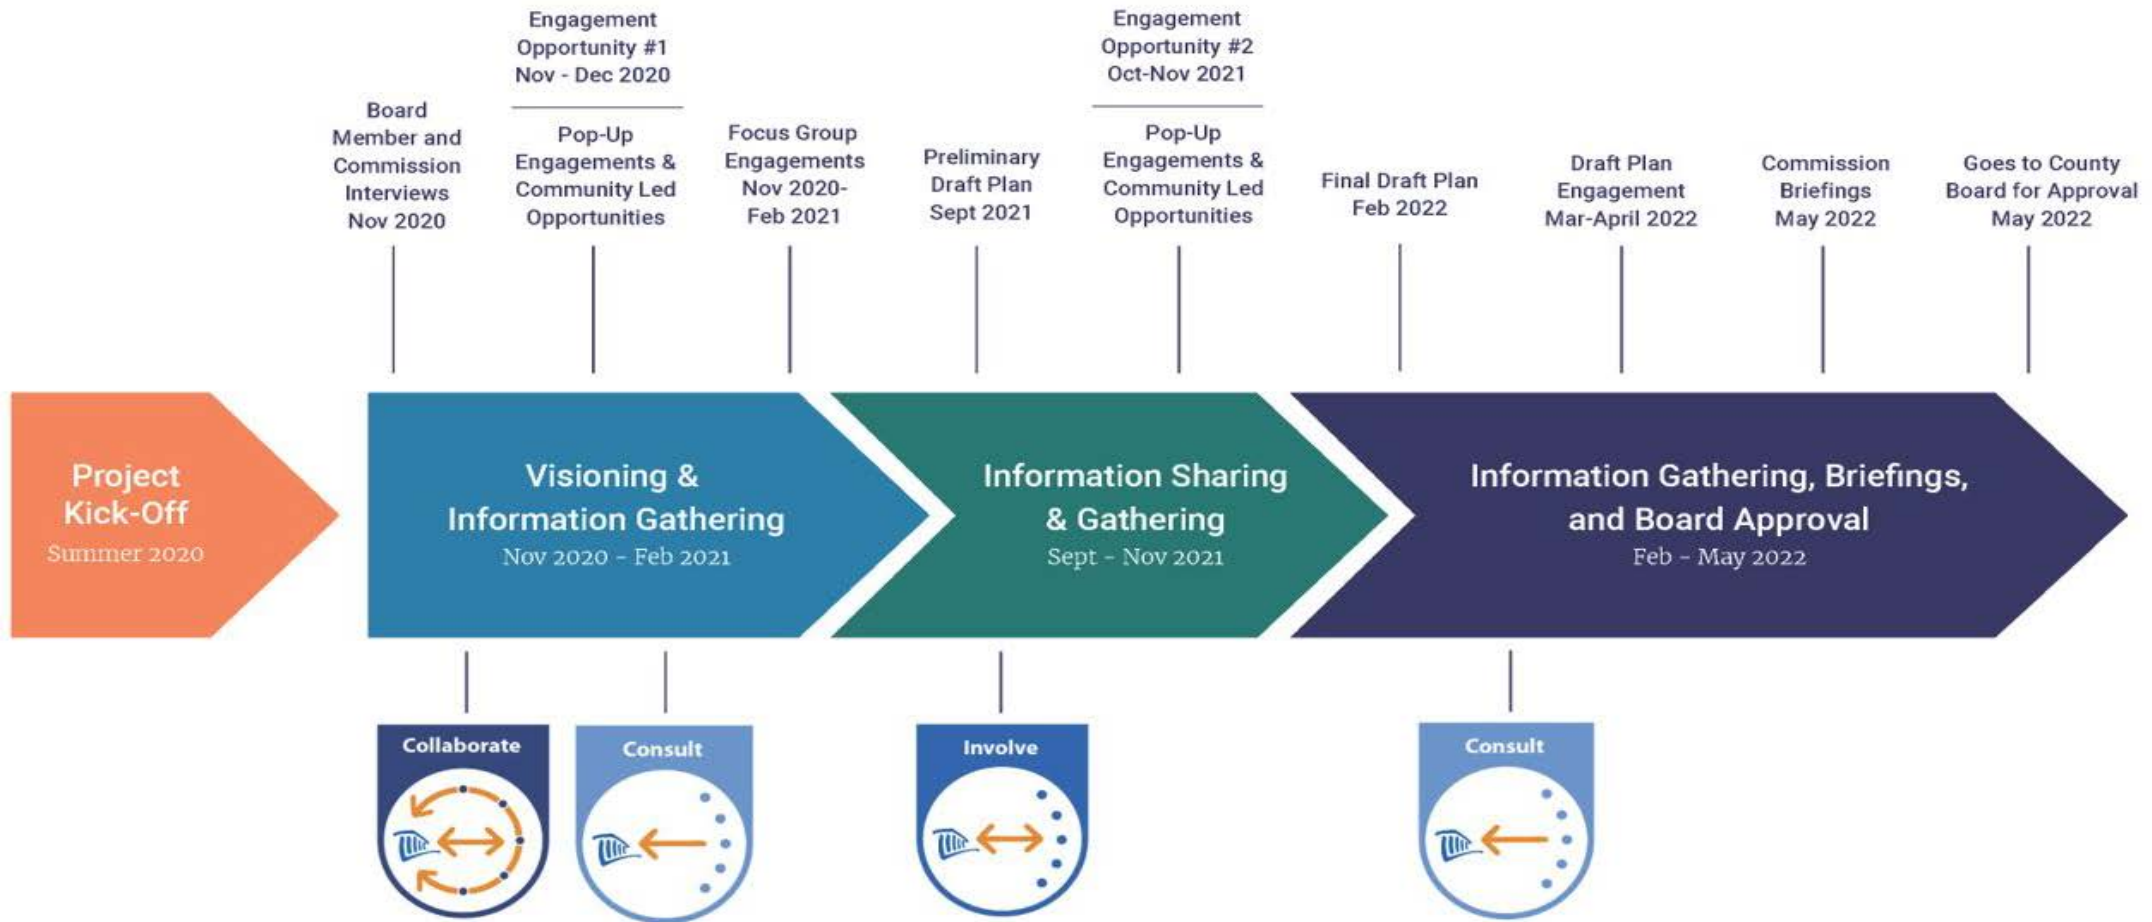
Board Member and Commission Interviews Nov 2020

Engagement Opportunity #1 Nov - Dec 2020

Pop-Up Engagements & Community Led Opportunities

Focus Group Engagements Nov 2020-Feb 2021

Preliminary Draft Plan Sept 2021

Engagement Opportunity #2 Oct-Nov 2021

Pop-Up Engagements & Community Led Opportunities

Final Draft Plan Feb 2022

Draft Plan Engagement Mar-April 2022

Commission Briefings May 2022

Goes to County Board for Approval May 2022

Project Kick-Off
Summer 2020

Visioning & Information Gathering
Nov 2020 - Feb 2021

Information Sharing & Gathering
Sept - Nov 2021

Information Gathering, Briefings, and Board Approval
Feb - May 2022

Collaborate

Consult

Involve

Consult